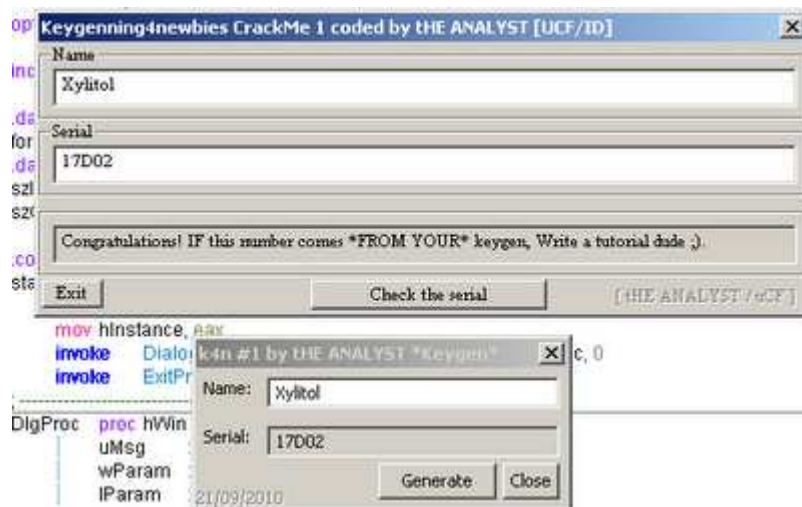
op
inc
.da
for
.da
szl
sz
.co
sta

Keygenning4newbies CrackMe 1 coded by tHE ANALYST [UCF/ID]
Name
Xylitol
Serial
17D02
Congratulations! IF this number comes *FROM YOUR* keygen, Write a tutorial dude ;).
Exit
Check the serial
[tHE ANALYST / uCF]

mov hInstance, eax
invoke Dialo
invoke ExitPr
c, 0

DlgProc proc hWin
uMsg
wParam
lParam

k4n #1 by tHE ANALYST *Keygen*
Name: Xylitol
Serial: 17D02
Generate
Close
21/09/2010